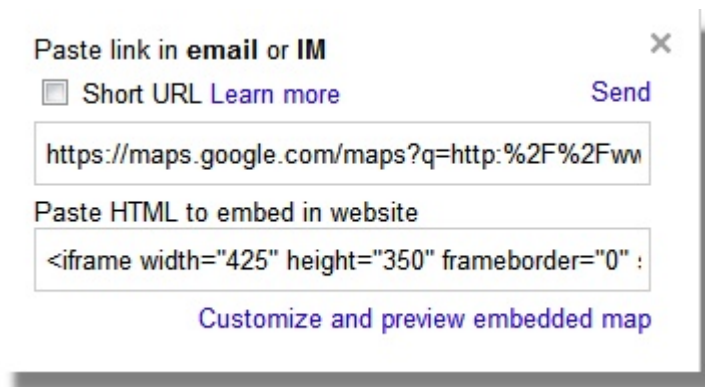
Paste link in **email** or **IM**

×

Short URL Learn more

Send

https://maps.google.com/maps?q=http:%2F%2Fww

Paste HTML to embed in website

<iframe width="425" height="350" frameborder="0" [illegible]

Customize and preview embedded map